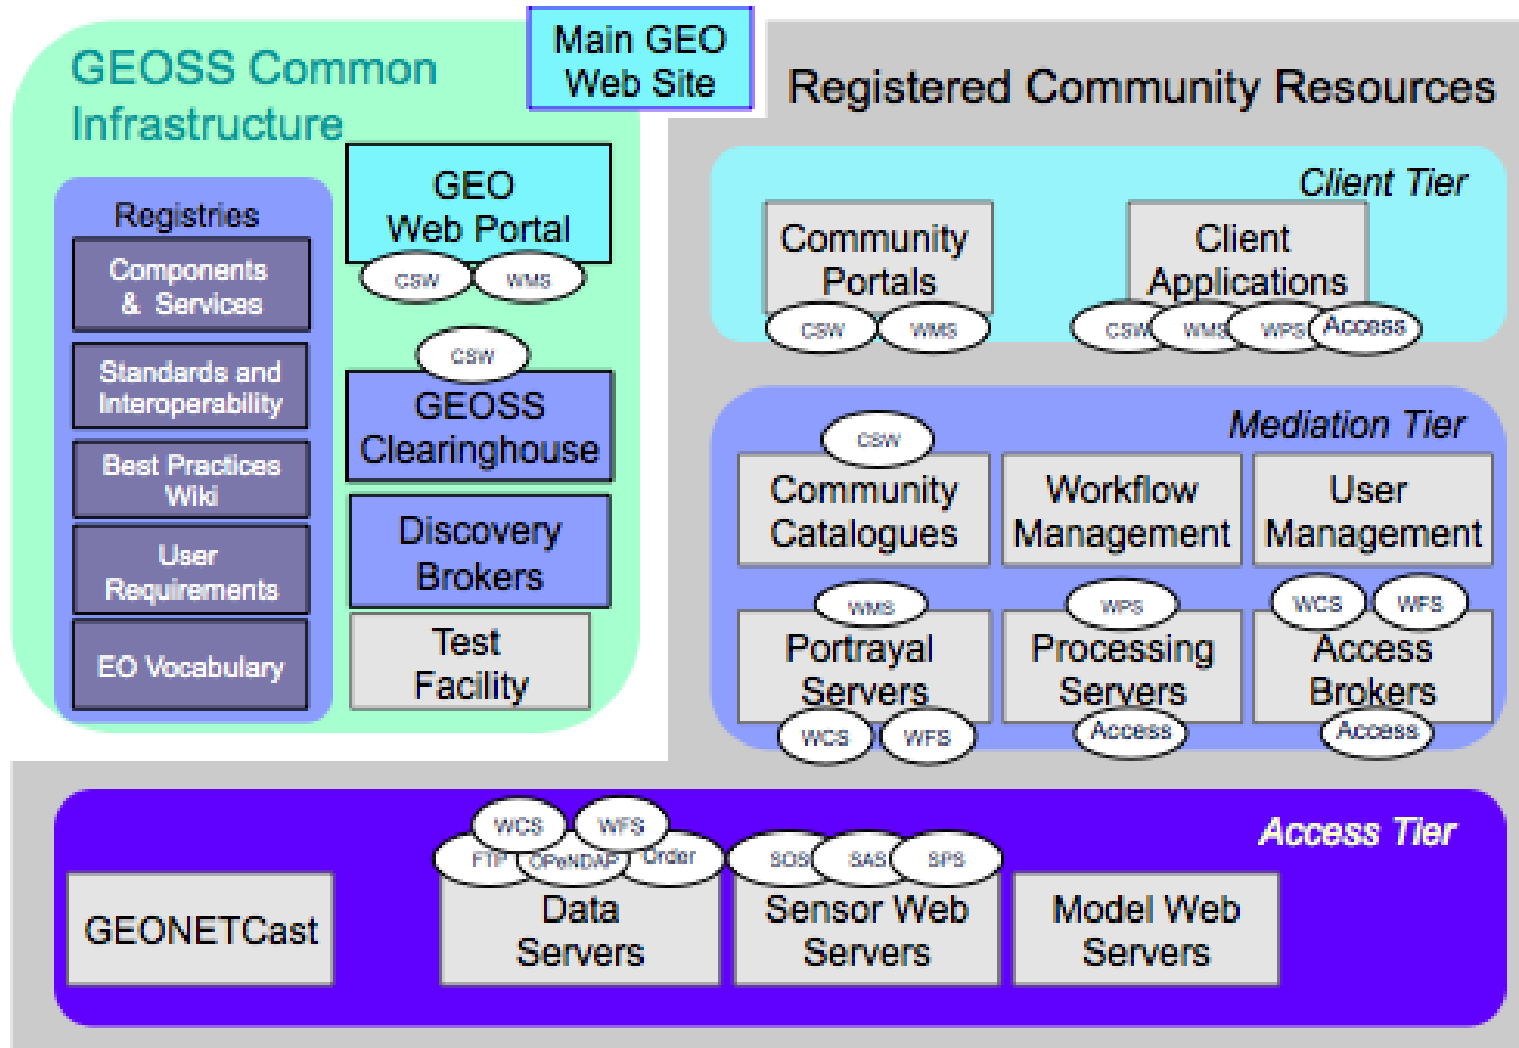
GEOSS Common Infrastructure

Main GEO Web Site

Registries

Components & Services

Standards and Interoperability

Best Practices Wiki

User Requirements

EO Vocabulary

GEO Web Portal

CSW

WMS

CSW

GEOSS Clearinghouse

Discovery Brokers

Test Facility

Registered Community Resources

Client Tier

Community Portals

CSW

WMS

Client Applications

CSW

WMS

WPS

Access

Mediation Tier

CSW

Community Catalogues

Workflow Management

User Management

WMS

Portrayal Servers

WCS

WFS

WPS

Processing Servers

Access

WCS

WFS

Access Brokers

Access

Access Tier

GEONETCast

WCS

WFS

FTP

OPeNDAP

Order

Data Servers

SOS

SAS

SPS

Sensor Web Servers

Model Web Servers